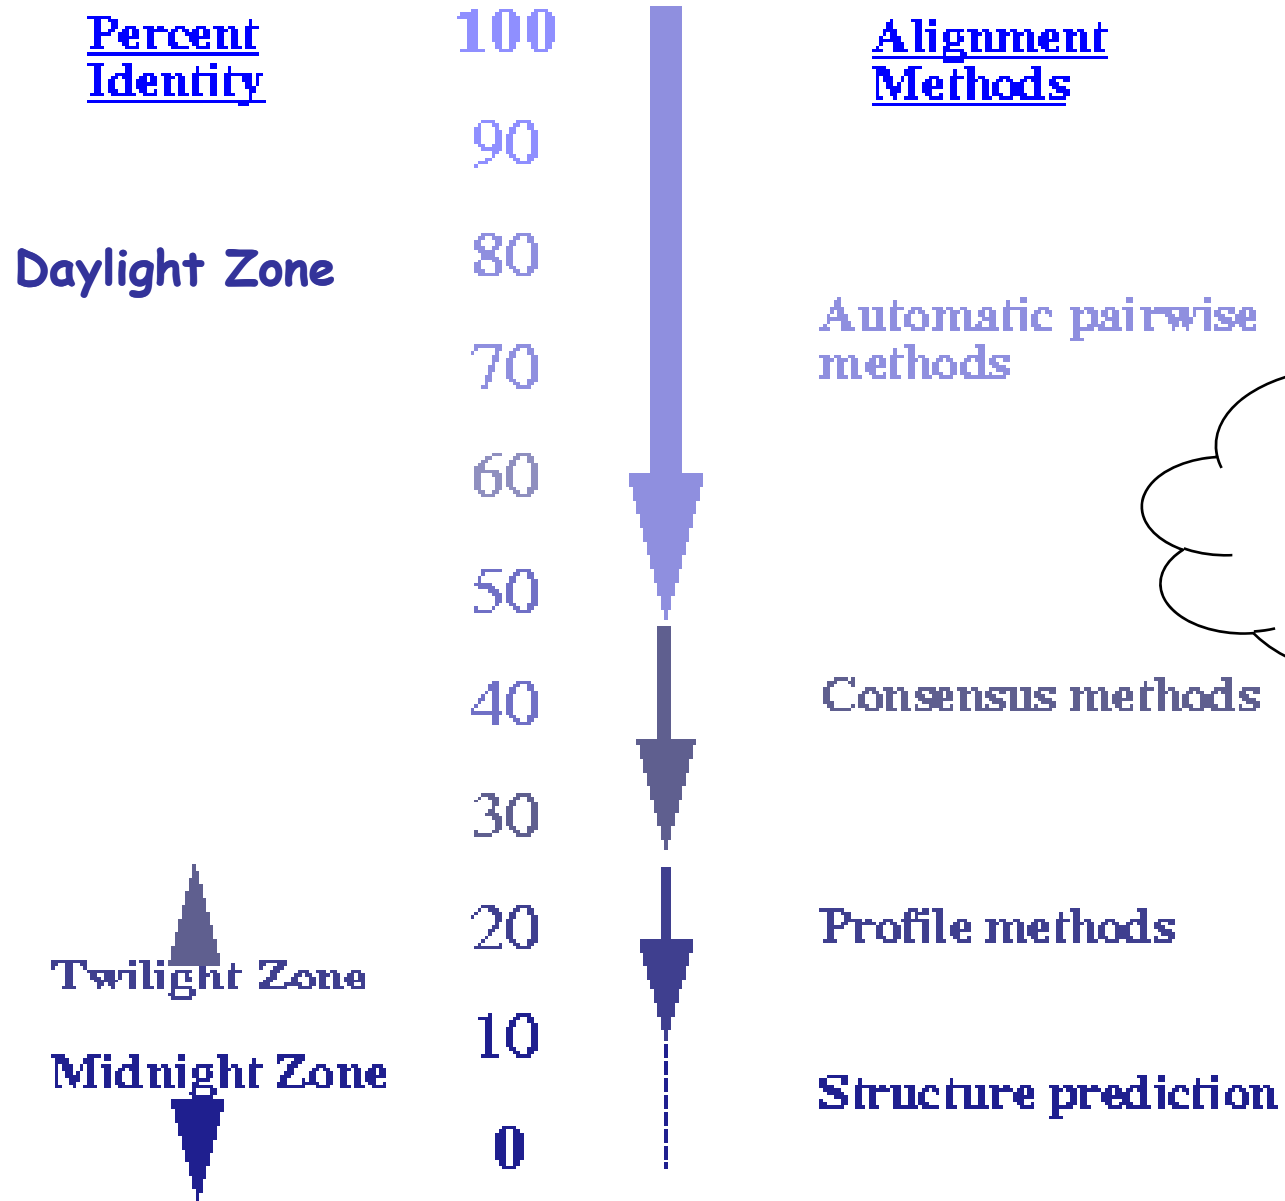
Percent Identity

100

Alignment Methods

90

Daylight Zone

80

Automatic pairwise methods

70

60

50

40

Consensus methods

30

20

Profile methods

Twilight Zone

10

Midnight Zone

Structure prediction

0